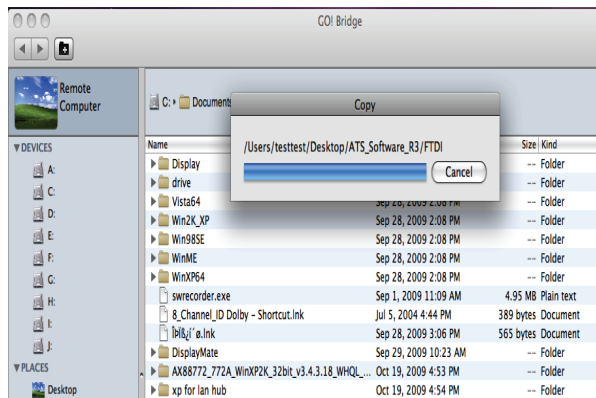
GO! Bridge

Remote Computer

C: ▸ Documents

Copy

/Users/testtest/Desktop/ATS_Software_R3/FTDI

Cancel

▼DEVICES
A:
C:
D:
E:
F:
G:
H:
I:
J:
▼PLACES
Desktop

| Name | | Size | Kind |
|---|---|---|---|
| Display | | -- | Folder |
| drive | | -- | Folder |
| Vista64 | Sep 28, 2009 2:08 PM | -- | Folder |
| Win2K_XP | Sep 28, 2009 2:08 PM | -- | Folder |
| Win98SE | Sep 28, 2009 2:08 PM | -- | Folder |
| WinME | Sep 28, 2009 2:08 PM | -- | Folder |
| WinXP64 | Sep 28, 2009 2:08 PM | -- | Folder |
| swrecorder.exe | Sep 1, 2009 11:09 AM | 4.95 MB | Plain text |
| 8_Channel_ID Dolby – Shortcut.lnk | Jul 5, 2004 4:44 PM | 389 bytes | Document |
| Íþl&¡´ø.lnk | Sep 28, 2009 3:06 PM | 565 bytes | Document |
| DisplayMate | Sep 29, 2009 10:23 AM | -- | Folder |
| AX88772_772A_WinXP2K_32bit_v3.4.3.18_WHQL_... | Oct 19, 2009 4:53 PM | -- | Folder |
| xp for lan hub | Oct 19, 2009 4:54 PM | -- | Folder |